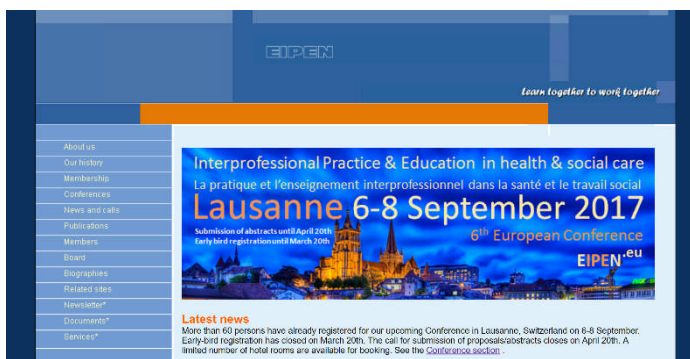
EIPEN

Learn together to work together

About us
Our history
Membership
Conferences
News and calls
Publications
Members
Board
Biographies
Related sites
Newsletter*
Documents*
Services*

Interprofessional Practice & Education in health & social care
La pratique et l'enseignement interprofessionnel dans la santé et le travail social
Lausanne 6-8 September 2017
Submission of abstracts until April 20th
Early bird registration until March 20th
6th European Conference
EIPEN.eu

Latest news
More than 60 persons have already registered for our upcoming Conference in Lausanne, Switzerland on 6-8 September. Early-bird registration has closed on March 20th. The call for submission of proposals/abstracts closes on April 20th. A limited number of hotel rooms are available for booking. See the Conference section .